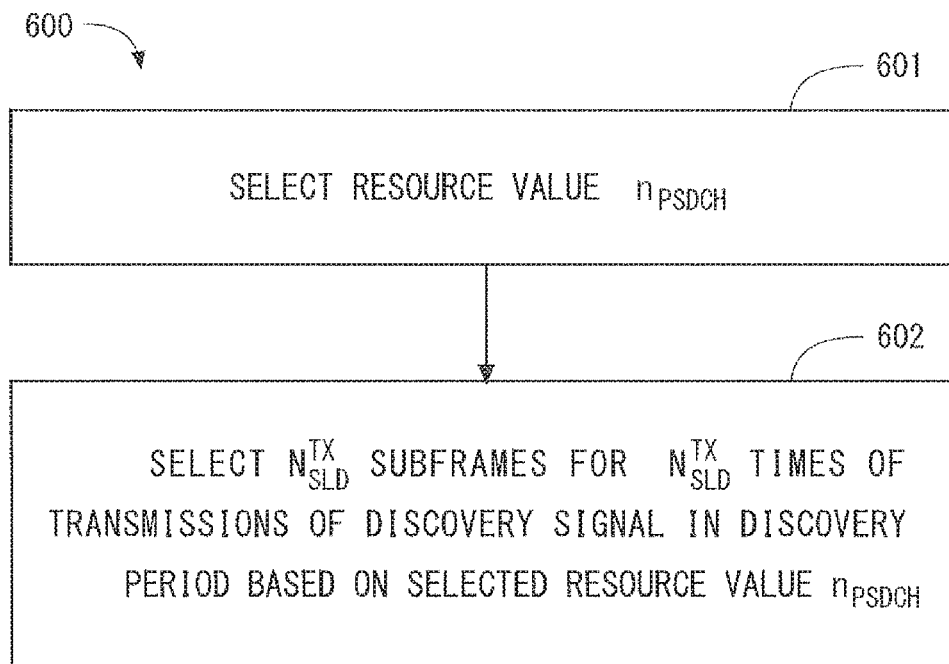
600

601

SELECT RESOURCE VALUE $n_{PSDCH}$

602

SELECT $N_{SLD}^{TX}$ SUBFRAMES FOR $N_{SLD}^{TX}$ TIMES OF TRANSMISSIONS OF DISCOVERY SIGNAL IN DISCOVERY PERIOD BASED ON SELECTED RESOURCE VALUE $n_{PSDCH}$